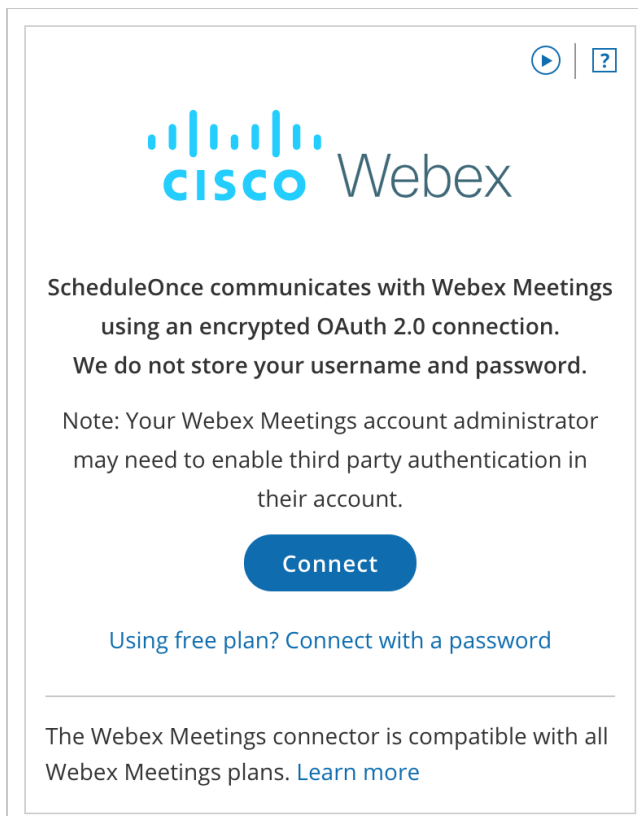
?

CISCO Webex

ScheduleOnce communicates with Webex Meetings using an encrypted OAuth 2.0 connection.
We do not store your username and password.

Note: Your Webex Meetings account administrator may need to enable third party authentication in their account.

Connect

Using free plan? Connect with a password

The Webex Meetings connector is compatible with all Webex Meetings plans. Learn more